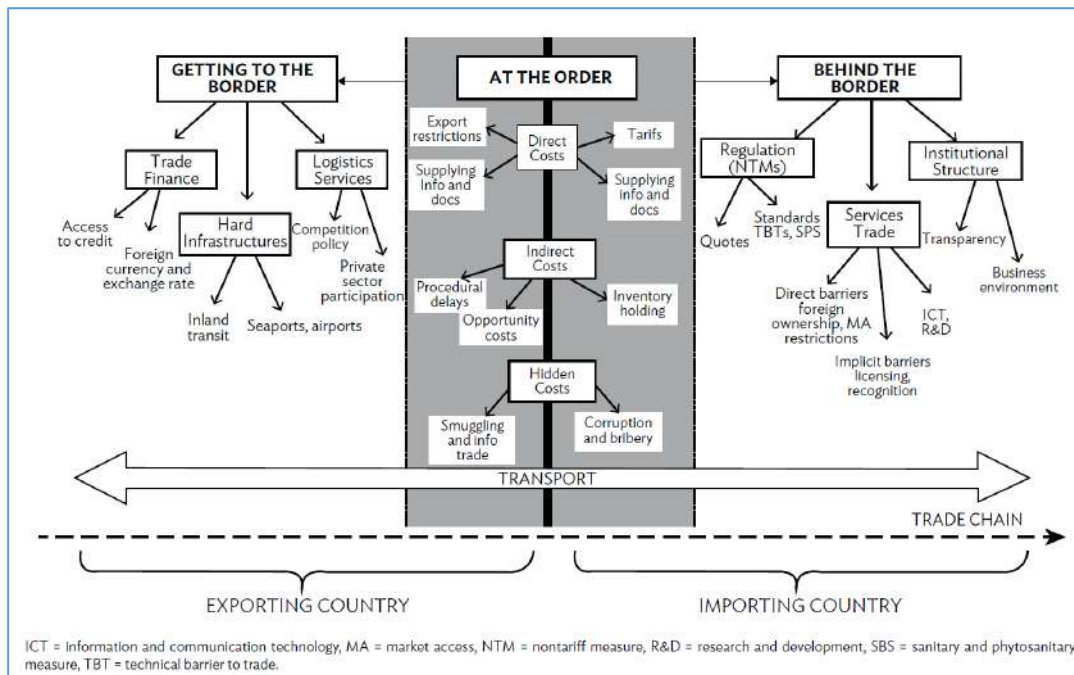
GETTING TO THE BORDER

AT THE ORDER

BEHIND THE BORDER

Trade Finance

Logistics Services

Hard Infrastructures

Access to credit

Foreign currency and exchange rate

Competition policy

Private sector participation

Inland transit

Seaports, airports

Export restrictions

Direct Costs

Tarifs

Supplying info and docs

Supplying info and docs

Indirect Costs

Procedural delays

Opportunity costs

Inventory holding

Hidden Costs

Smuggling and info trade

Corruption and bribery

Regulation (NTMs)

Institutional Structure

Services Trade

Quotes

Standards TBTs, SPS

Transparency

Business environment

Direct barriers foreign ownership, MA restrictions

ICT, R&D

Implicit barriers licensing, recognition

TRANSPORT

TRADE CHAIN

EXPORTING COUNTRY

IMPORTING COUNTRY

ICT = information and communication technology, MA = market access, NTM = nontariff measure, R&D = research and development, SBS = sanitary and phytosanitary measure, TBT = technical barrier to trade.